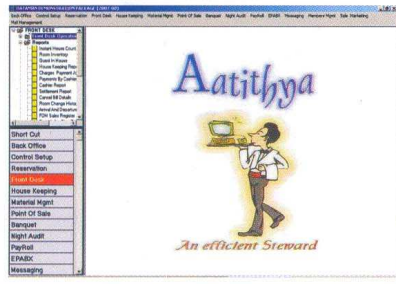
Back Office  Control Setup  Reservation  Front Desk  House keeping  Material Mgmt  Point Of Sale  Banquet  Night Audit  PayRoll  EPABX  Messaging  Members Mgmt  Sale Marketing
Hall Management

FRONT DESK
Reports
Instant House Count
Room Inventory
Guest In House
House Keeping Report
Charges Payment A
Payments By Cashier
Cashier Report
Settlement Report
Cancel Bill Details
Room Change Histo
Arrival And Departure
FOM Sales Register

Short Cut
Back Office
Control Setup
Reservation
Front Desk
House Keeping
Material Mgmt
Point Of Sale
Banquet
Night Audit
PayRoll
EPABX
Messaging

Aatithya

An efficient Steward